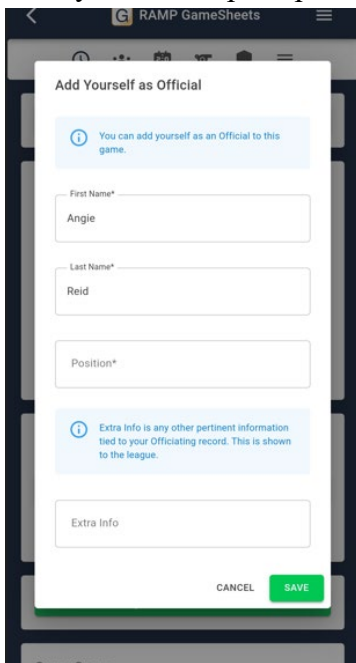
G RAMP GameSheets

Add Yourself as Official

You can add yourself as an Official to this game.

First Name*
Angie

Last Name*
Reid

Position*

Extra Info is any other pertinent information tied to your Officiating record. This is shown to the league.

Extra Info

CANCEL SAVE